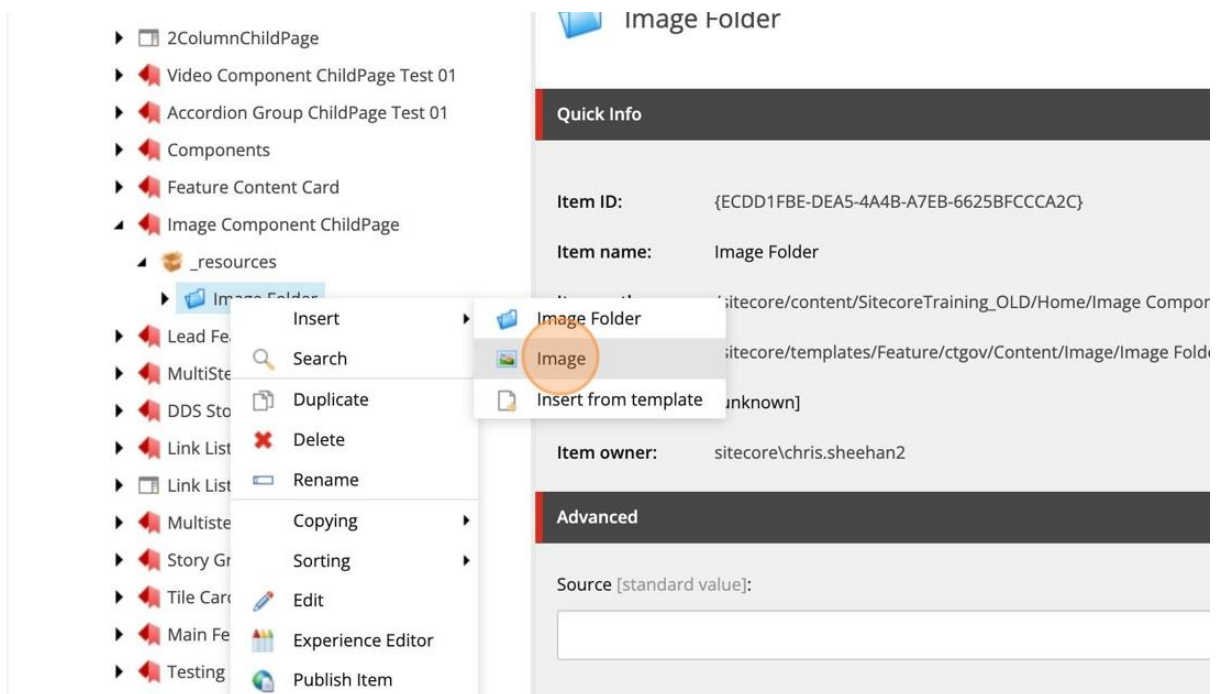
2ColumnChildPage
Video Component ChildPage Test 01
Accordion Group ChildPage Test 01
Components
Feature Content Card
Image Component ChildPage
_resources
Image Folder
Lead Fe
MultiSte
DDS Sto
Link List
Link List
Multiste
Story Gr
Tile Car
Main Fe
Testing

Insert
Search
Duplicate
Delete
Rename
Copying
Sorting
Edit
Experience Editor
Publish Item

Image Folder
Image
Insert from template

Image Folder

Quick Info

Item ID: {ECDD1FBE-DEA5-4A4B-A7EB-6625BFCCCA2C}

Item name: Image Folder

/sitecore/content/SitecoreTraining_OLD/Home/Image Compor

/sitecore/templates/Feature/ctgov/Content/Image/Image Fold

unknown]

Item owner: sitecore\chris.sheehan2

Advanced

Source [standard value]: